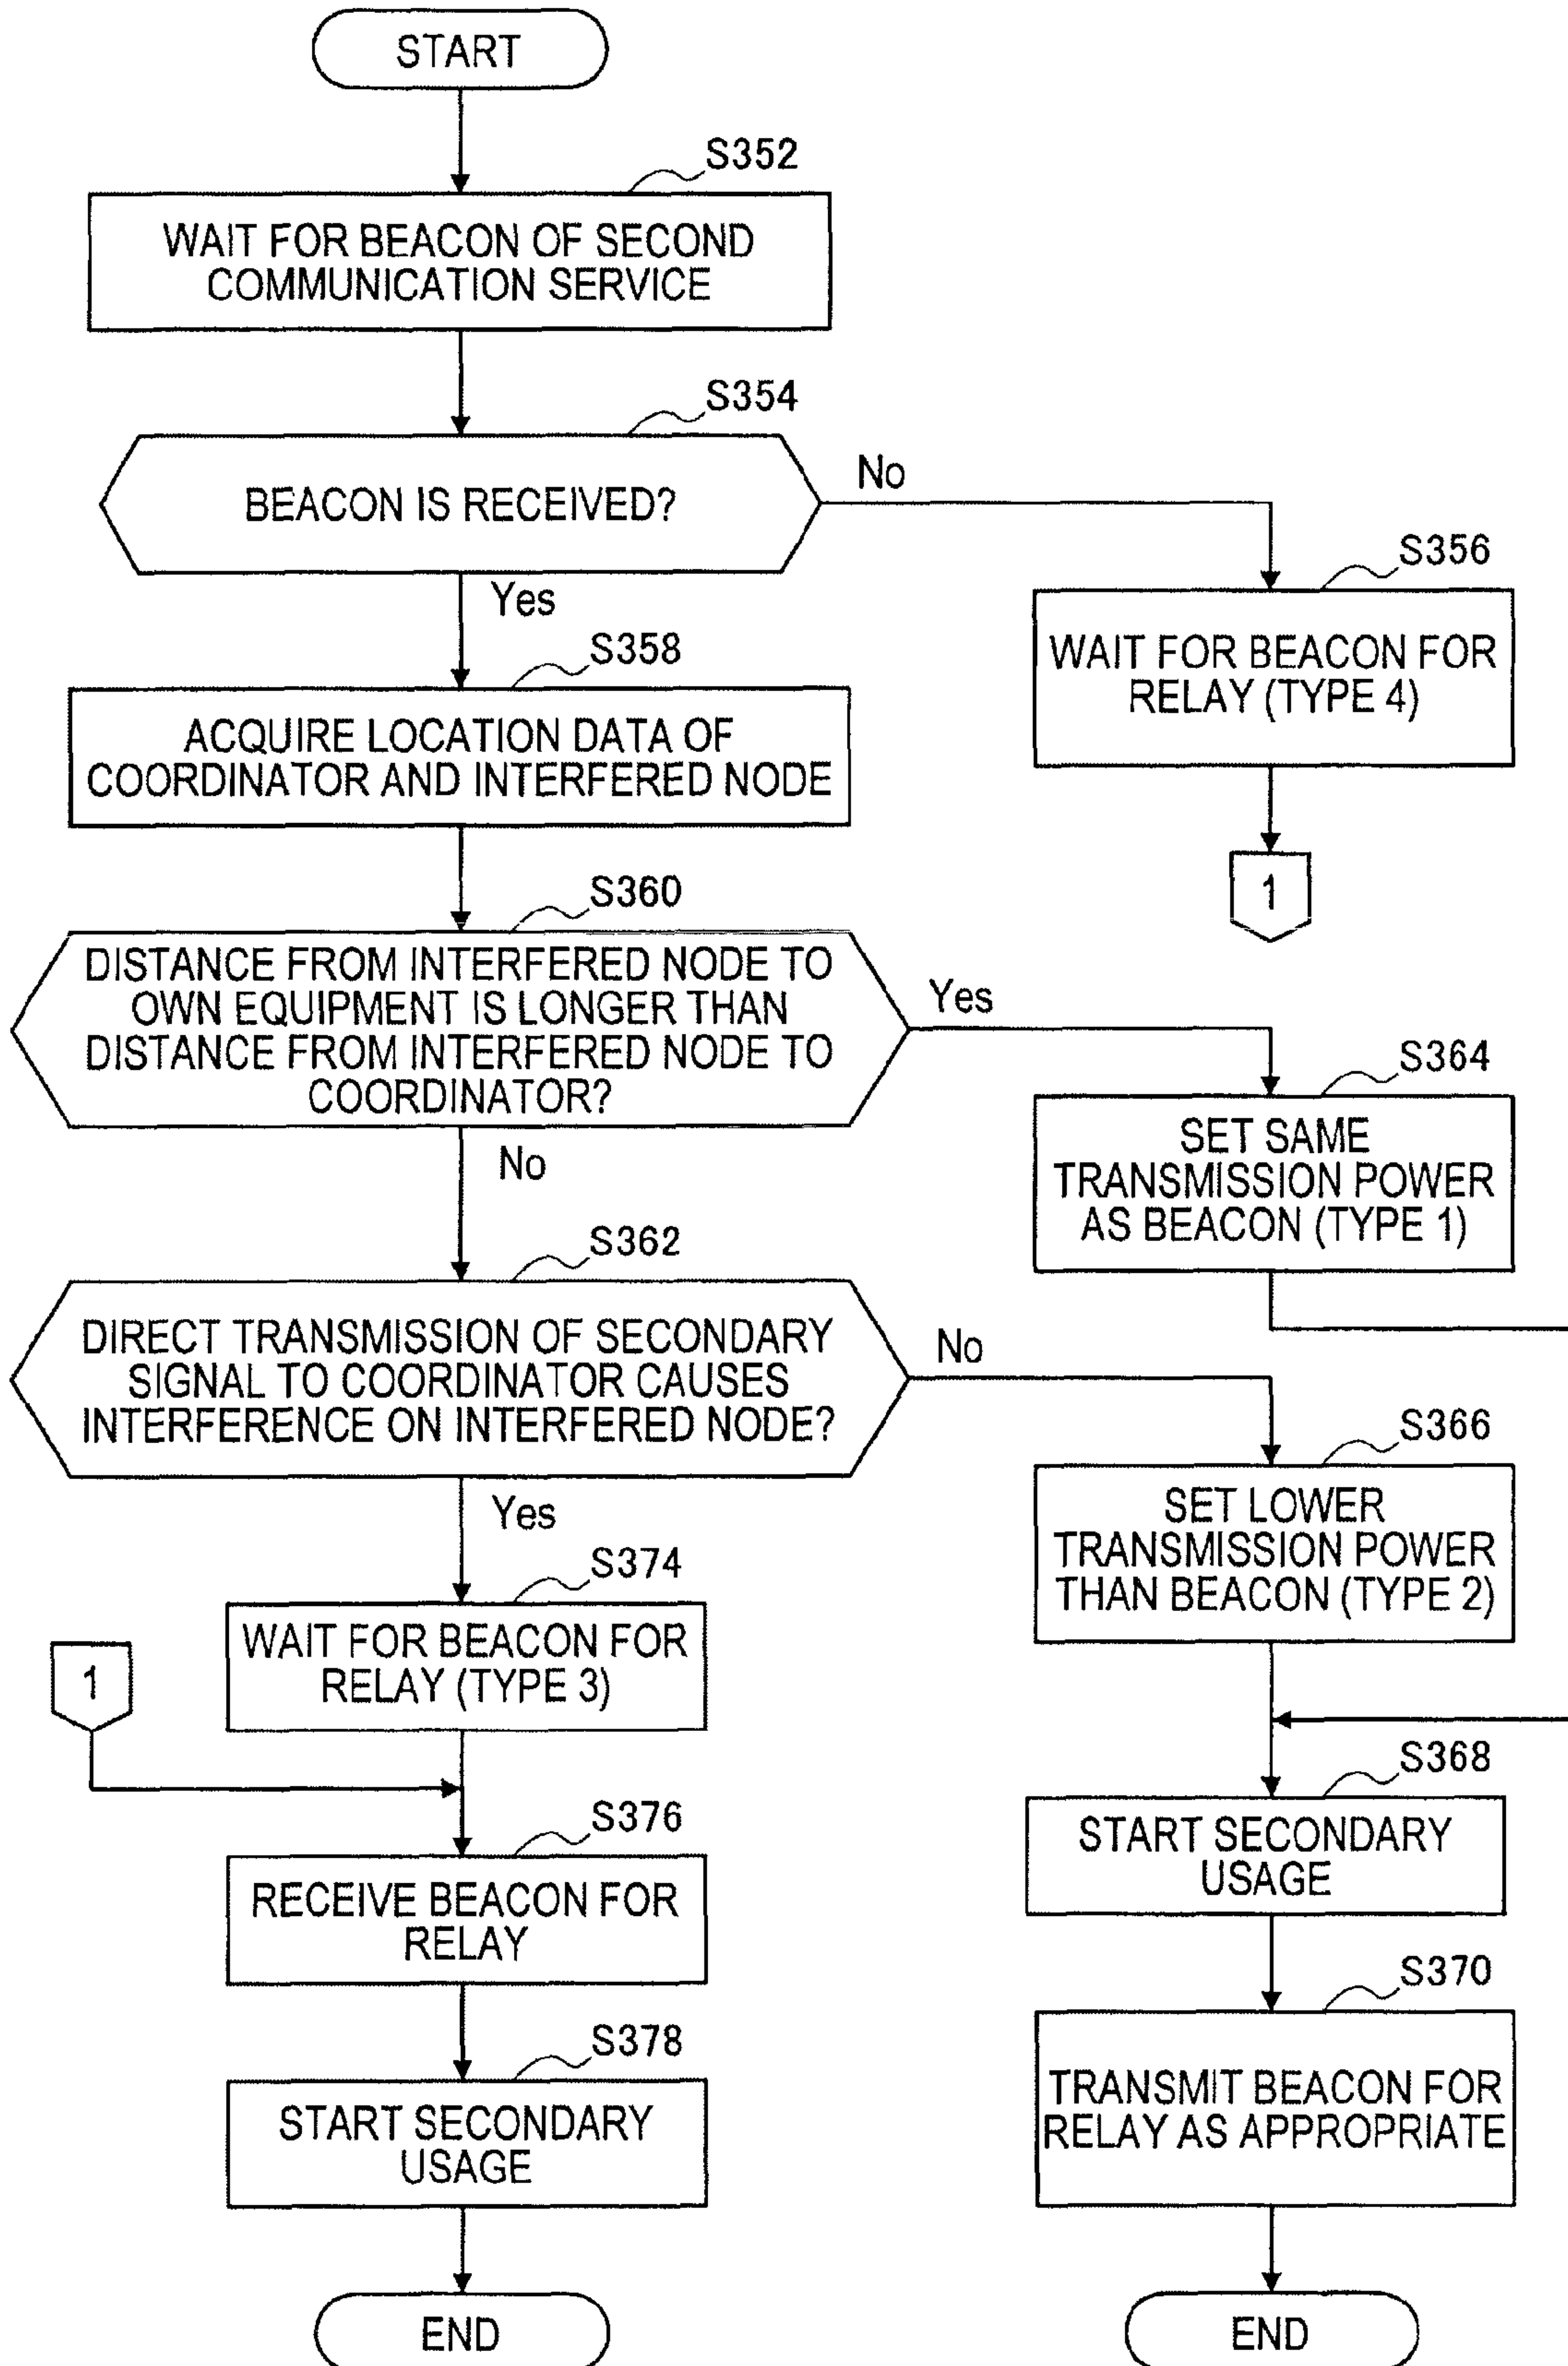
START

S352

WAIT FOR BEACON OF SECOND COMMUNICATION SERVICE

S354

BEACON IS RECEIVED?

No

S356

WAIT FOR BEACON FOR RELAY (TYPE 4)

1

Yes

S358

ACQUIRE LOCATION DATA OF COORDINATOR AND INTERFERED NODE

S360

DISTANCE FROM INTERFERED NODE TO OWN EQUIPMENT IS LONGER THAN DISTANCE FROM INTERFERED NODE TO COORDINATOR?

Yes

S364

SET SAME TRANSMISSION POWER AS BEACON (TYPE 1)

No

S362

DIRECT TRANSMISSION OF SECONDARY SIGNAL TO COORDINATOR CAUSES INTERFERENCE ON INTERFERED NODE?

No

S366

SET LOWER TRANSMISSION POWER THAN BEACON (TYPE 2)

Yes

S374

WAIT FOR BEACON FOR RELAY (TYPE 3)

1

S376

RECEIVE BEACON FOR RELAY

S378

START SECONDARY USAGE

END

S368

START SECONDARY USAGE

S370

TRANSMIT BEACON FOR RELAY AS APPROPRIATE

END